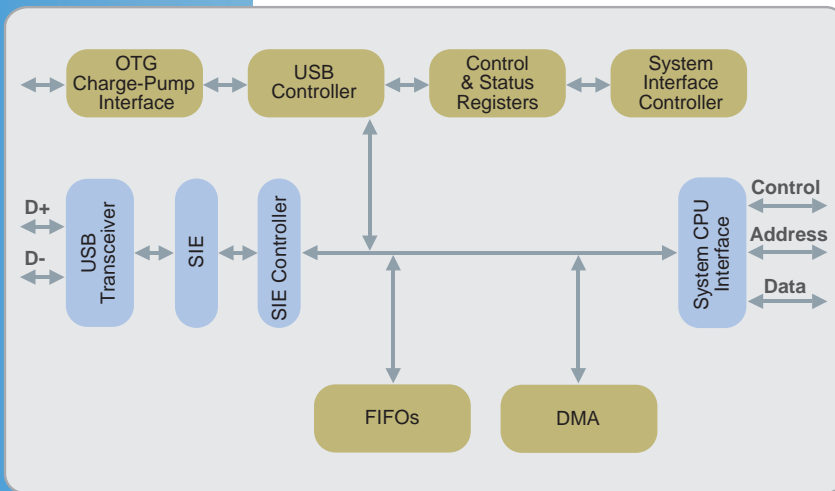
OTG Charge-Pump Interface

USB Controller

Control & Status Registers

System Interface Controller

D+

D-

USB Transceiver

SIE

SIE Controller

System CPU Interface

Control

Address

Data

FIFOs

DMA